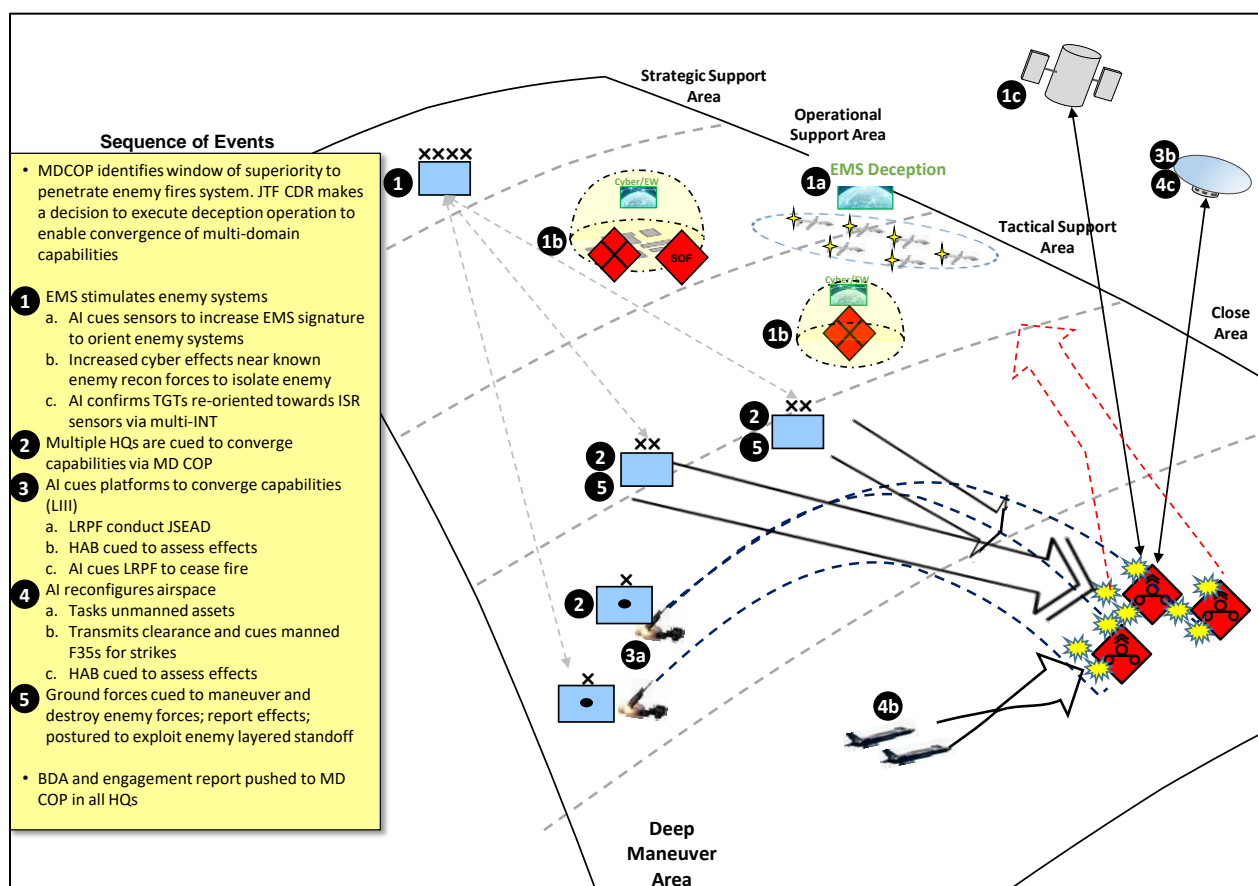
Sequence of Events

• MDCOP identifies window of superiority to penetrate enemy fires system. JTF CDR makes a decision to execute deception operation to enable convergence of multi-domain capabilities

1 EMS stimulates enemy systems
a. AI cues sensors to increase EMS signature to orient enemy systems
b. Increased cyber effects near known enemy recon forces to isolate enemy
c. AI confirms TGTs re-oriented towards ISR sensors via multi-INT

2 Multiple HQs are cued to converge capabilities via MD COP

3 AI cues platforms to converge capabilities (LIII)
a. LRPF conduct JSEAD
b. HAB cued to assess effects
c. AI cues LRPF to cease fire

4 AI reconfigures airspace
a. Tasks unmanned assets
b. Transmits clearance and cues manned F35s for strikes
c. HAB cued to assess effects

5 Ground forces cued to maneuver and destroy enemy forces; report effects; postured to exploit enemy layered standoff

• BDA and engagement report pushed to MD COP in all HQs

Strategic Support Area

Operational Support Area

Tactical Support Area

Close Area

Deep Maneuver Area

EMS Deception

1 XXXX
1a
1b Cyber/EW SOF
1b Cyber/EW
1c
3b
4c
2 XX 5
2 XX 5
2 X
3a
X
4b